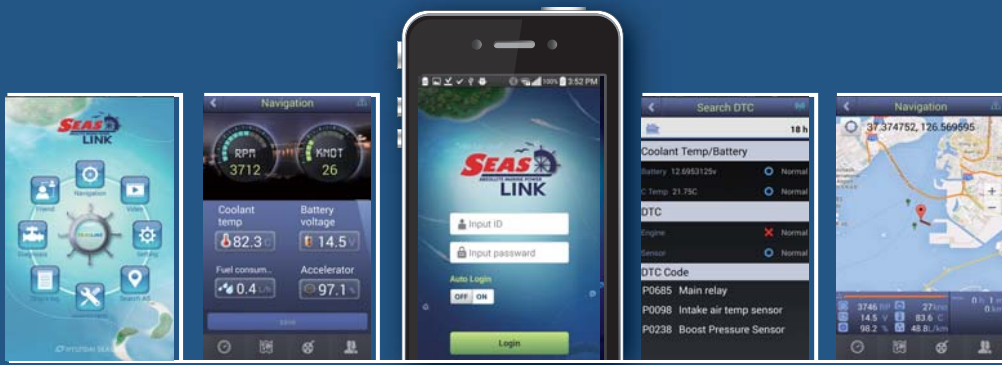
SEAS LINK

Friend
Navigation
Video
Diagnosis
Setting
Ship's log
Search AS
HYUNDAI SEAS

Navigation
RPM
3712
KNOT
26
Coolant temp
82.3 C
Battery voltage
14.5 V
Fuel consum...
0.4 L/h
Accelerator
97.1 %

100% 3:52 PM
SEAS
ABSOLUTE MARINE POWER
LINK
Input ID
Input password
Auto Login
OFF ON
Login

Search DTC
18 h
Coolant Temp/Battery
Battery 12.6953125v
Normal
C Temp 21.75C
Normal
DTC
Engine
Normal
Sensor
Normal
DTC Code
P0685 Main relay
P0098 Intake air temp sensor
P0238 Boost Pressure Sensor

Navigation
37.374752, 126.569595
3746 RP
27 km
14.5 V
83.6 C
98.2 %
48.8L/km
0 h
0 km